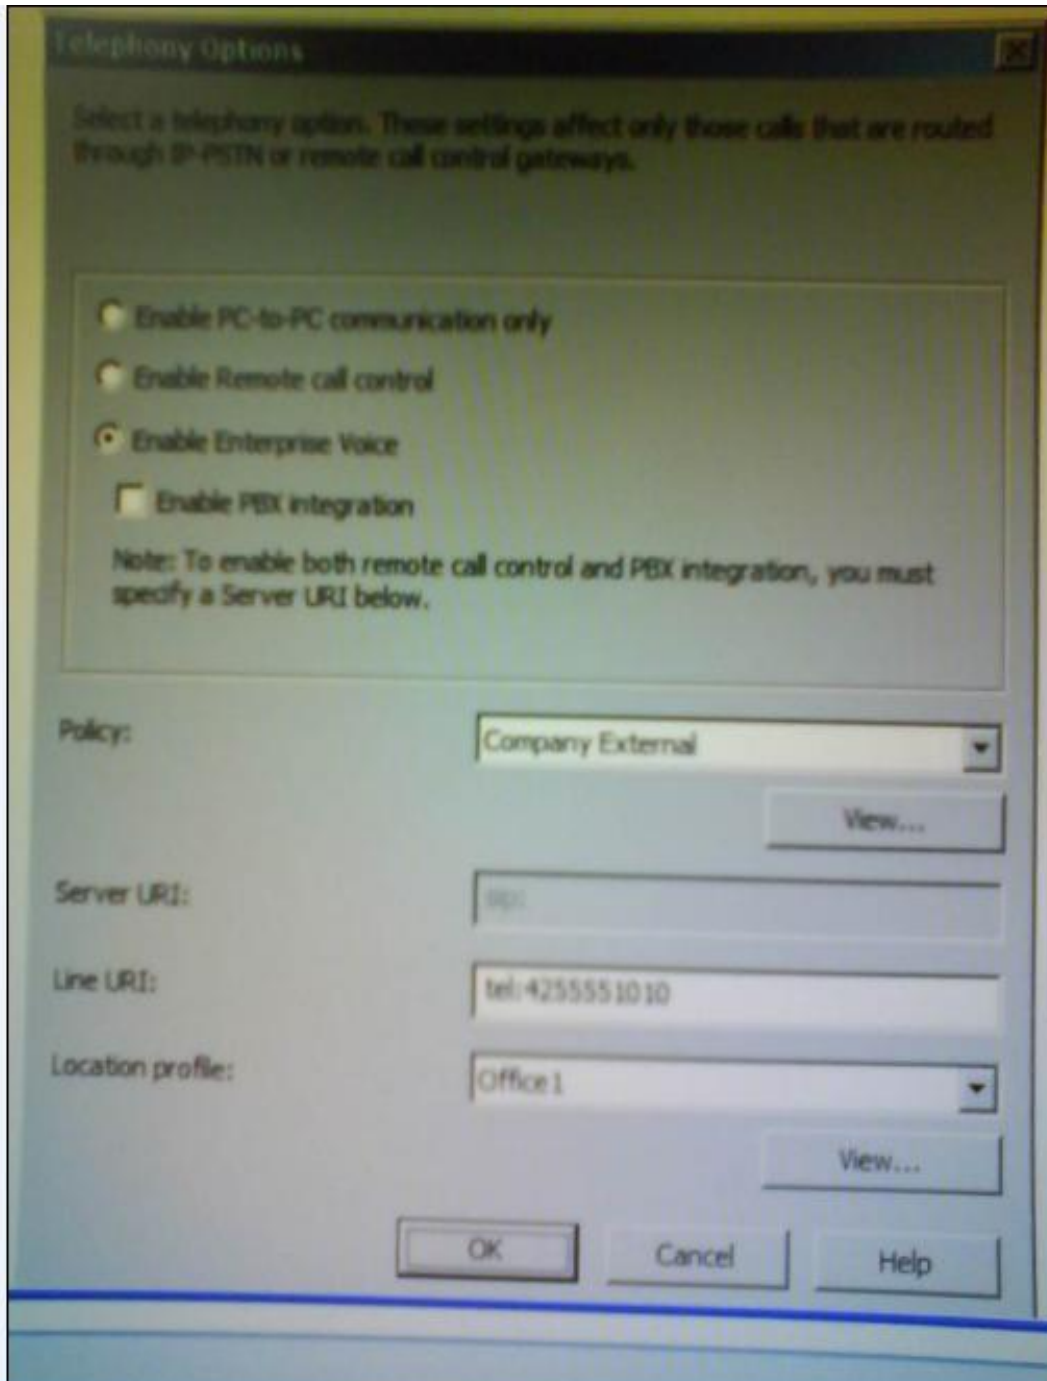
Telephony Options

Select a telephony option. These settings affect only those calls that are routed through IP-PSTN or remote call control gateways.

Enable PC-to-PC communication only

Enable Remote call control

Enable Enterprise Voice

Enable PBX integration

Note: To enable both remote call control and PBX integration, you must specify a Server URI below.

Policy:

Company External

View...

Server URI:

sip:

Line URI:

tel:4255551010

Location profile:

Office1

View...

OK

Cancel

Help